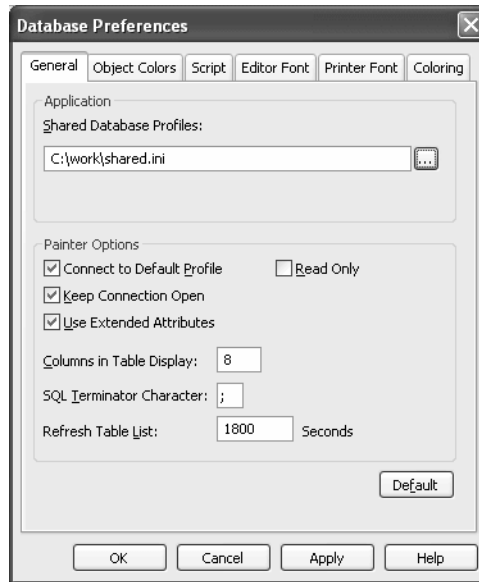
Database Preferences

General | Object Colors | Script | Editor Font | Printer Font | Coloring

Application

Shared Database Profiles:

C:\work\shared.ini

...

Painter Options

Connect to Default Profile

Read Only

Keep Connection Open

Use Extended Attributes

Columns in Table Display: 8

SQL Terminator Character: ;

Refresh Table List: 1800 Seconds

Default

OK

Cancel

Apply

Help